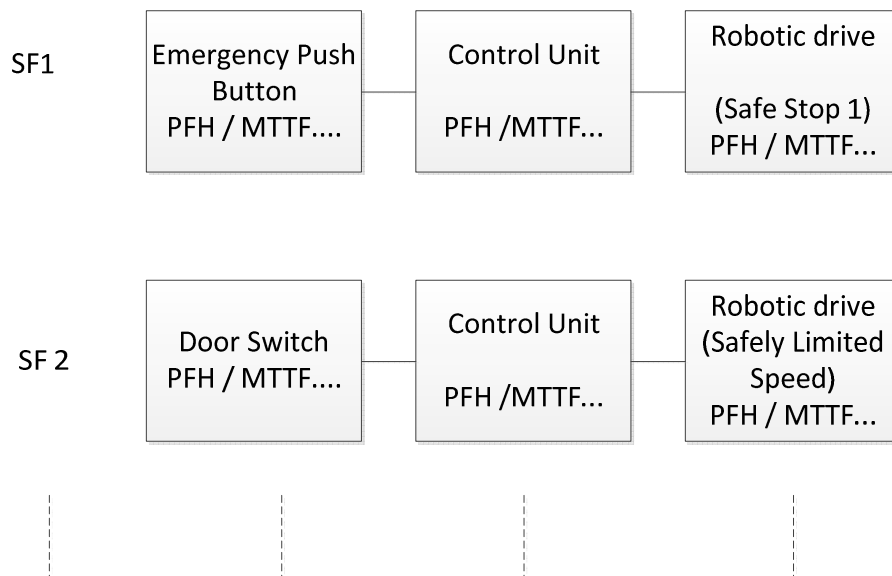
SF1

Emergency Push Button
PFH / MTTF....

Control Unit

PFH /MTTF...

Robotic drive

(Safe Stop 1)
PFH / MTTF...

SF 2

Door Switch
PFH / MTTF....

Control Unit

PFH /MTTF...

Robotic drive
(Safely Limited Speed)
PFH / MTTF...